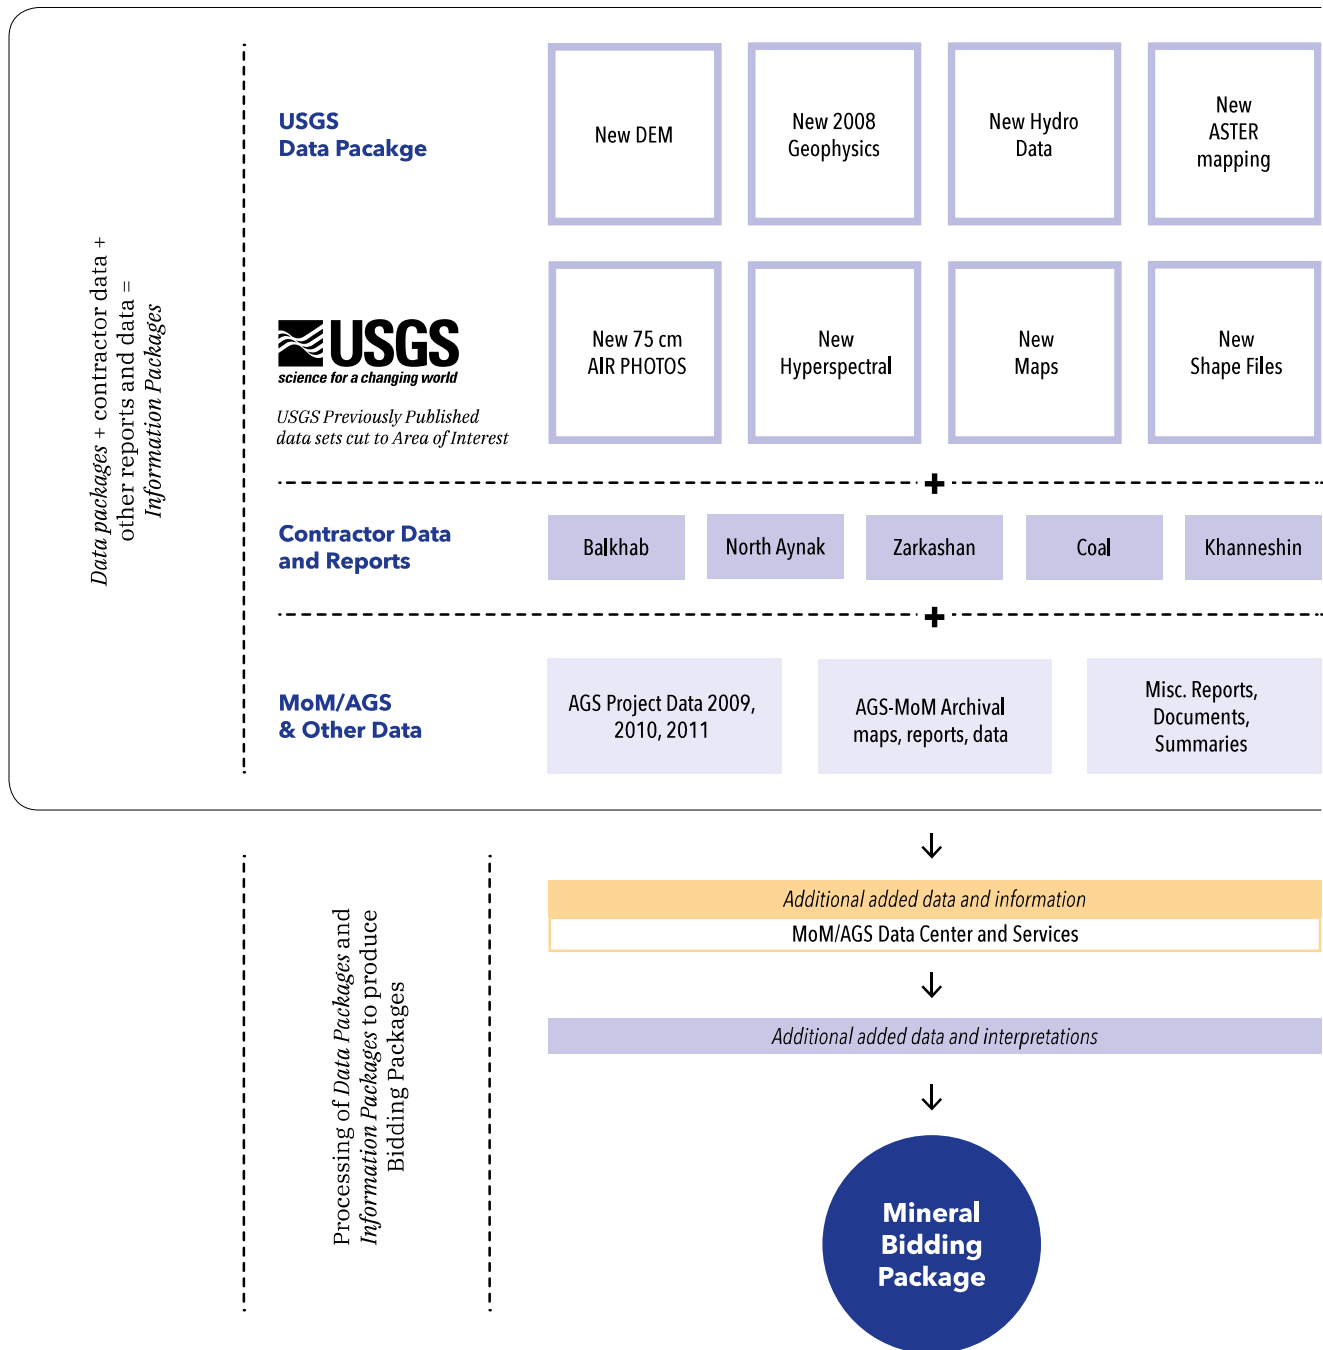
Data packages + contractor data + other reports and data = Information Packages

USGS Data Pacakge

New DEM

New 2008 Geophysics

New Hydro Data

New ASTER mapping

USGS science for a changing world

USGS Previously Published data sets cut to Area of Interest

New 75 cm AIR PHOTOS

New Hyperspectral

New Maps

New Shape Files

+

Contractor Data and Reports

Balkhab

North Aynak

Zarkashan

Coal

Khanneshin

+

MoM/AGS & Other Data

AGS Project Data 2009, 2010, 2011

AGS-MoM Archival maps, reports, data

Misc. Reports, Documents, Summaries

Processing of Data Packages and Information Packages to produce Bidding Packages

Additional added data and information

MoM/AGS Data Center and Services

Additional added data and interpretations

Mineral Bidding Package